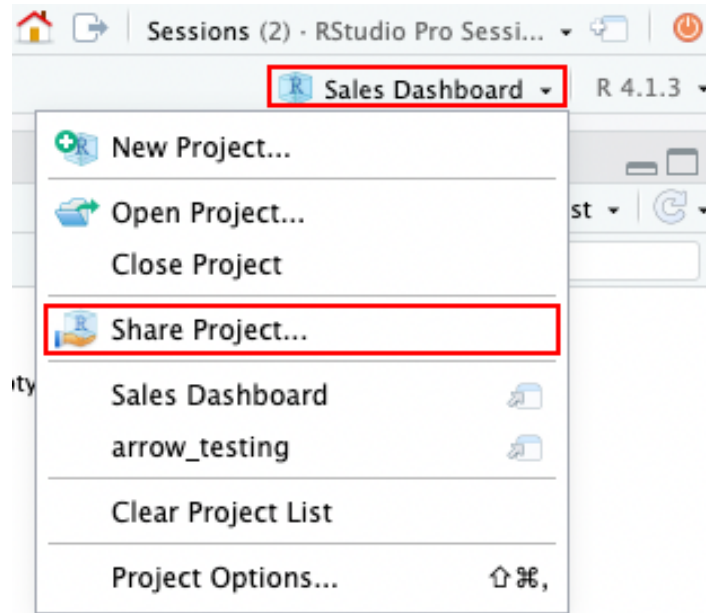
Sessions (2) - RStudio Pro Sessi...

Sales Dashboard

R 4.1.3

New Project...

Open Project...

Close Project

Share Project...

Sales Dashboard

arrow_testing

Clear Project List

Project Options... ⇧⌘,

st

ty